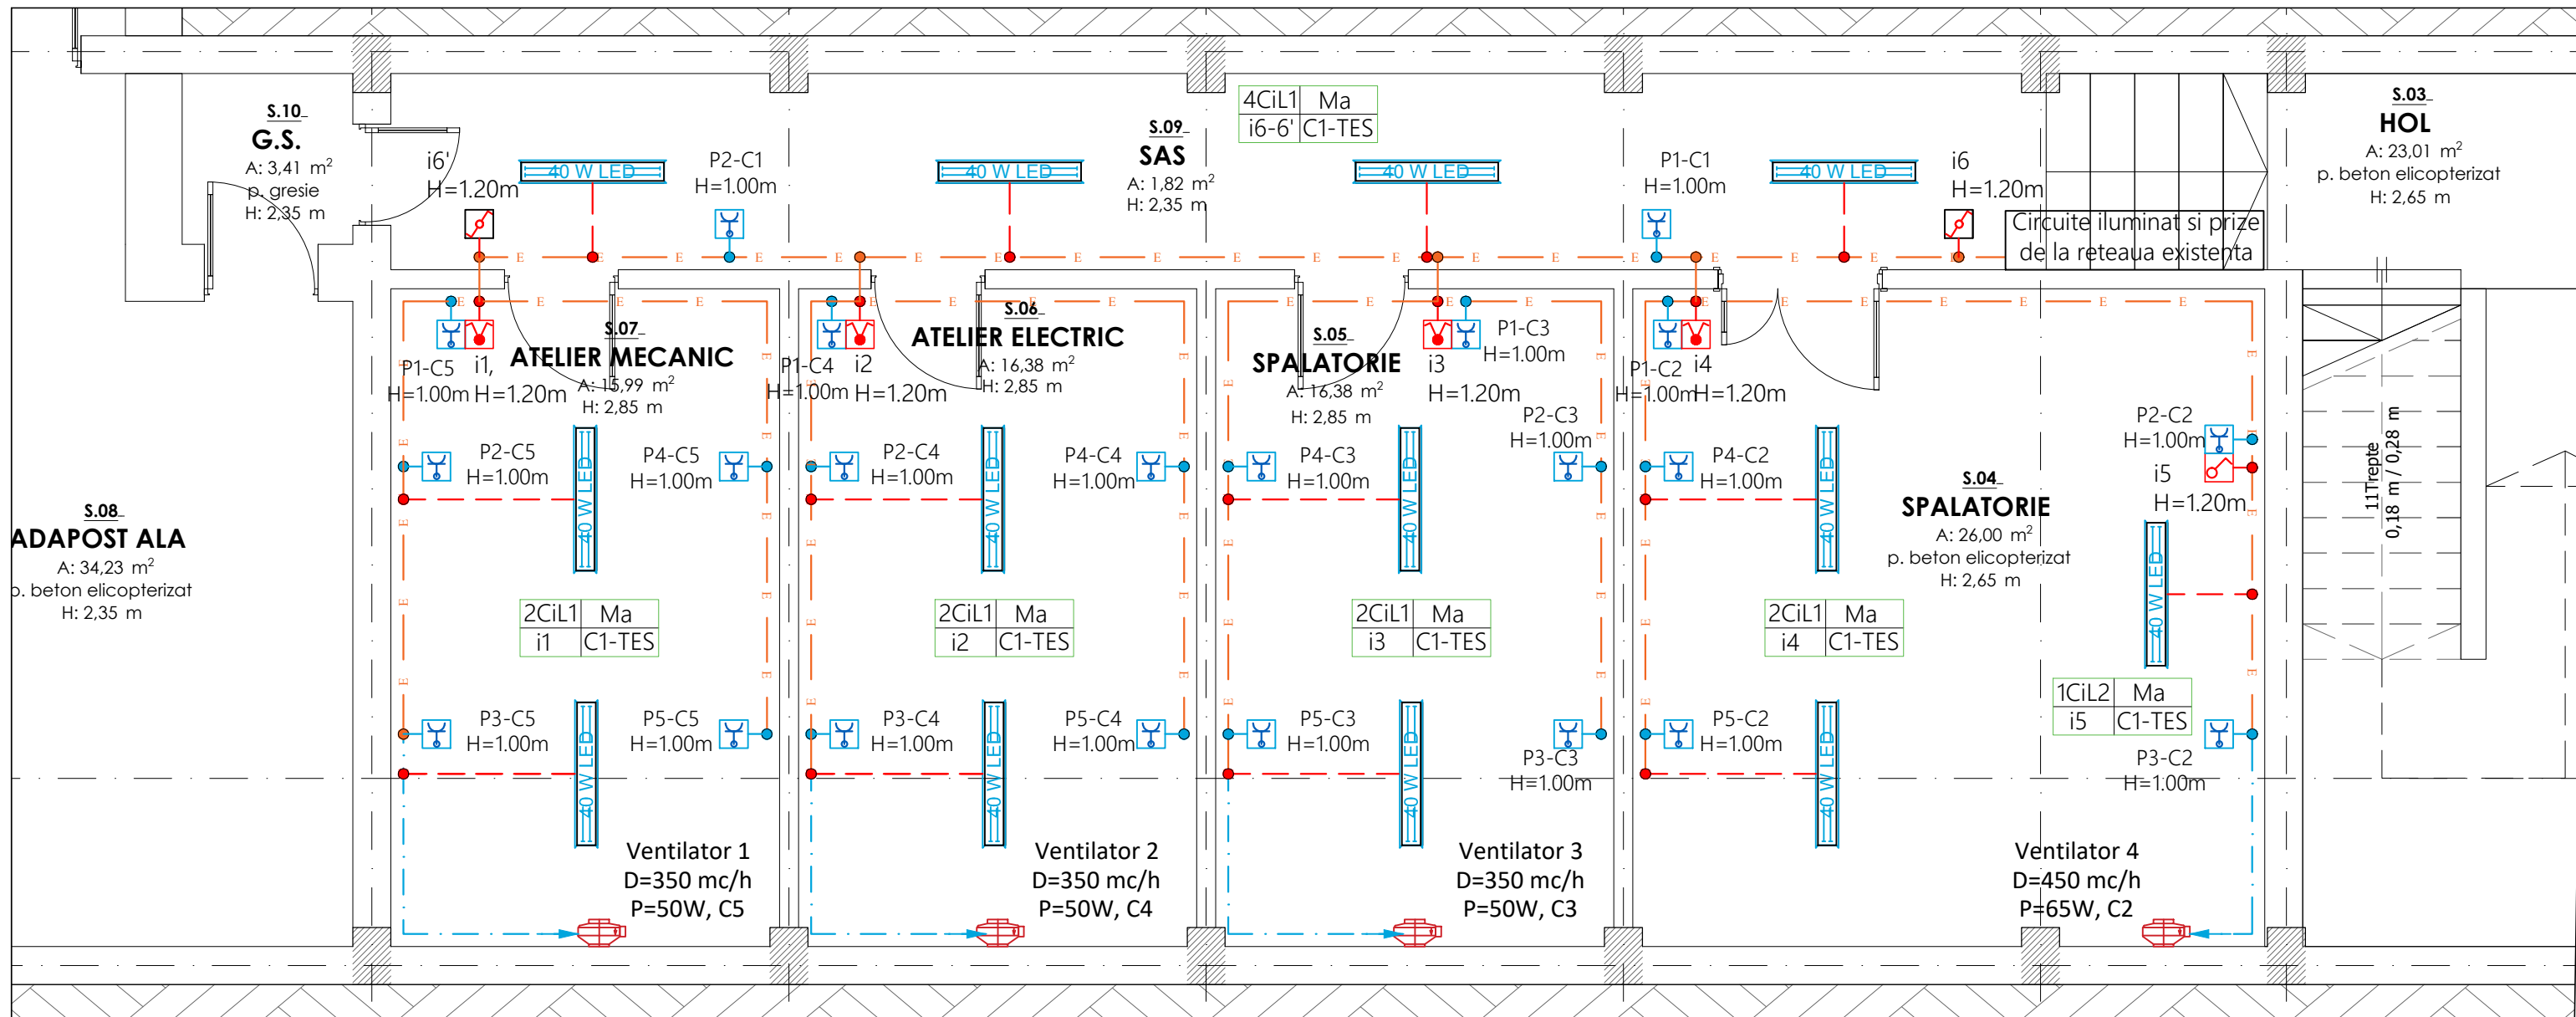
S.10
G.S.
A: 3,41 m²
p. gresie
H: 2,35 m

i6'
H=1.20m

40 W LED

P2-C1
H=1.00m

40 W LED

S.09
SAS
A: 1,82 m²
H: 2,35 m

| 4CiL1 | Ma |
|---|---|
| i6-6' | C1-TES |

40 W LED

P1-C1
H=1.00m

40 W LED

i6
H=1.20m

Circuite iluminat si prize de la reteaua existenta

S.03
HOL
A: 23,01 m²
p. beton elicopterizat
H: 2,65 m

S.07
ATELIER MECANIC
A: 15,99 m²
H: 2,85 m

P1-C5
H=1.00m
i1,
H=1.20m

S.06
ATELIER ELECTRIC
A: 16,38 m²
H: 2,85 m

P1-C4
H=1.00m
i2
H=1.20m

S.05
SPALATORIE
A: 16,38 m²
H: 2,85 m

i3
H=1.20m
P1-C3
H=1.00m

P1-C2
H=1.00m
i4
H=1.20m

P2-C3
H=1.00m

P2-C2
H=1.00m
i5
H=1.20m

11Trepte
0,18 m / 0,28 m

S.08
ADAPOST ALA
A: 34,23 m²
p. beton elicopterizat
H: 2,35 m

P2-C5
H=1.00m
40 W LED
P4-C5
H=1.00m

P2-C4
H=1.00m
40 W LED
P4-C4
H=1.00m

P4-C3
H=1.00m
40 W LED

P4-C2
H=1.00m
40 W LED

S.04
SPALATORIE
A: 26,00 m²
p. beton elicopterizat
H: 2,65 m

40 W LED

| 2CiL1 | Ma |
|---|---|
| i1 | C1-TES |

| 2CiL1 | Ma |
|---|---|
| i2 | C1-TES |

| 2CiL1 | Ma |
|---|---|
| i3 | C1-TES |

| 2CiL1 | Ma |
|---|---|
| i4 | C1-TES |

| 1CiL2 | Ma |
|---|---|
| i5 | C1-TES |

P3-C5
H=1.00m
40 W LED
P5-C5
H=1.00m

P3-C4
H=1.00m
40 W LED
P5-C4
H=1.00m

P5-C3
H=1.00m
40 W LED
P3-C3
H=1.00m

P5-C2
H=1.00m
40 W LED
P3-C2
H=1.00m

Ventilator 1
D=350 mc/h
P=50W, C5

Ventilator 2
D=350 mc/h
P=50W, C4

Ventilator 3
D=350 mc/h
P=50W, C3

Ventilator 4
D=450 mc/h
P=65W, C2